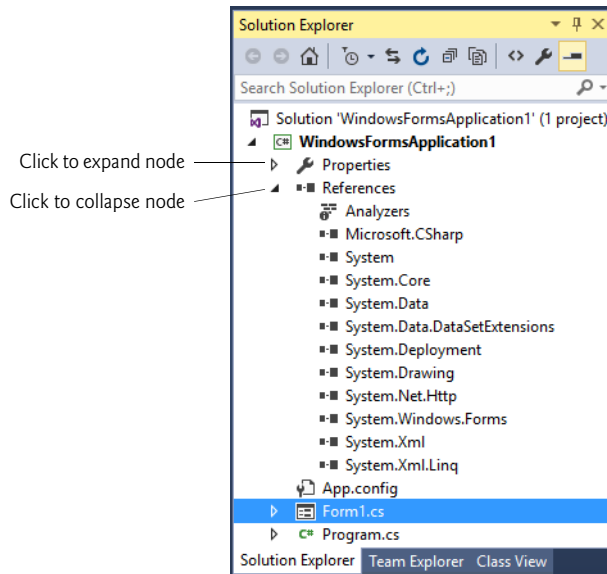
Solution Explorer

Search Solution Explorer (Ctrl+;)

Solution 'WindowsFormsApplication1' (1 project)
WindowsFormsApplication1
Click to expand node
Properties
Click to collapse node
References
Analyzers
Microsoft.CSharp
System
System.Core
System.Data
System.Data.DataSetExtensions
System.Deployment
System.Drawing
System.Net.Http
System.Windows.Forms
System.Xml
System.Xml.Linq
App.config
Form1.cs
Program.cs

Solution Explorer Team Explorer Class View